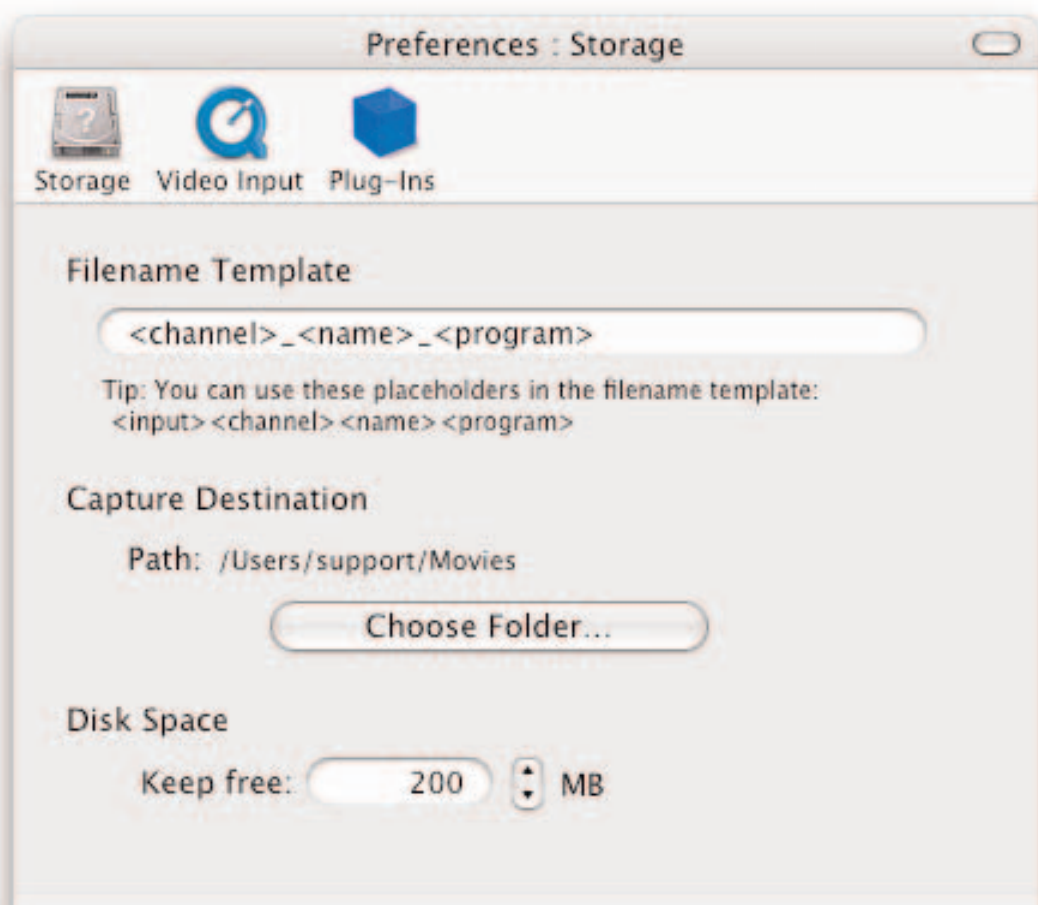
Preferences : Storage

Storage Video Input Plug-Ins

Filename Template

<channel>_<name>_<program>

Tip: You can use these placeholders in the filename template:
<input> <channel> <name> <program>

Capture Destination

Path: /Users/support/Movies

Choose Folder...

Disk Space

Keep free: 200 MB